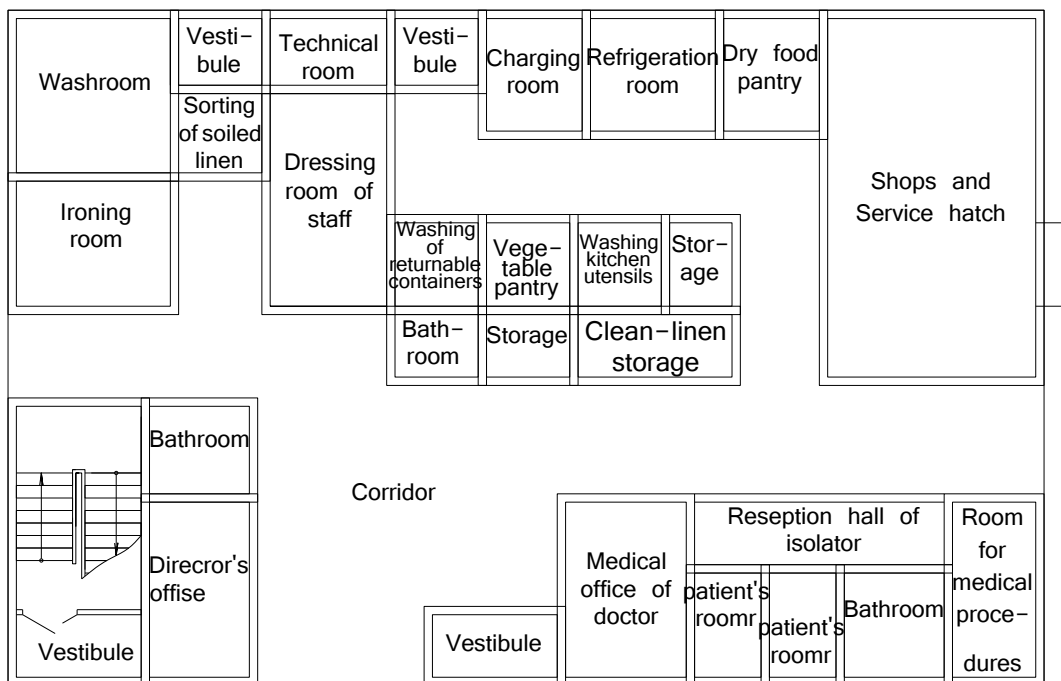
Washroom

Vestibule

Technical room

Vestibule

Charging room

Refrigeration room

Dry food pantry

Sorting of soiled linen

Dressing room of staff

Ironing room

Shops and Service hatch

Washing of returnable containers

Vegetable pantry

Washing kitchen utensils

Storage

Bathroom

Storage

Clean–linen storage

Bathroom

Corridor

Direcror's offise

Reseption hall of isolator

Room for medical procedures

Medical office of doctor

patient's roomr

patient's roomr

Bathroom

Vestibule

Vestibule